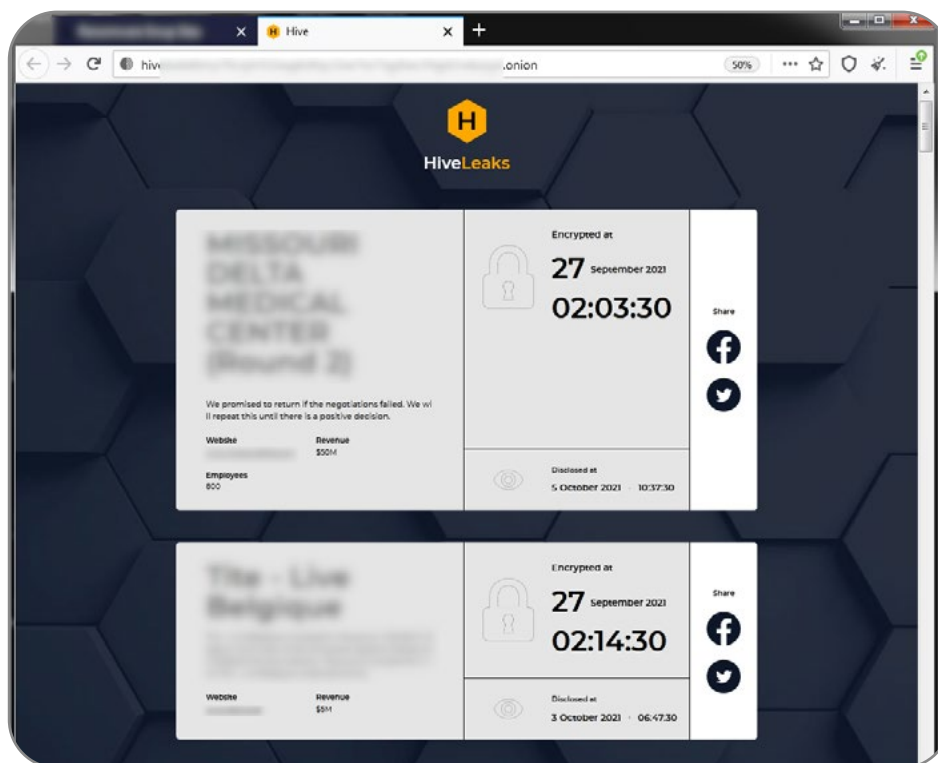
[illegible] × Hive × +

hive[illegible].onion 50%

H

HiveLeaks

MISSOURI DELTA MEDICAL CENTER (Round 2)

We promised to return if the negotiations failed. We wi ll repeat this until there is a positive decision.

Website
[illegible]

Revenue
$50M

Employees
800

Encrypted at
27 September 2021
02:03:30

Disclosed at
5 October 2021 · 10:37:30

Share

Tite - Live Belgique

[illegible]

Website
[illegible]

Revenue
$5M

Encrypted at
27 September 2021
02:14:30

Disclosed at
3 October 2021 · 06:47:30

Share